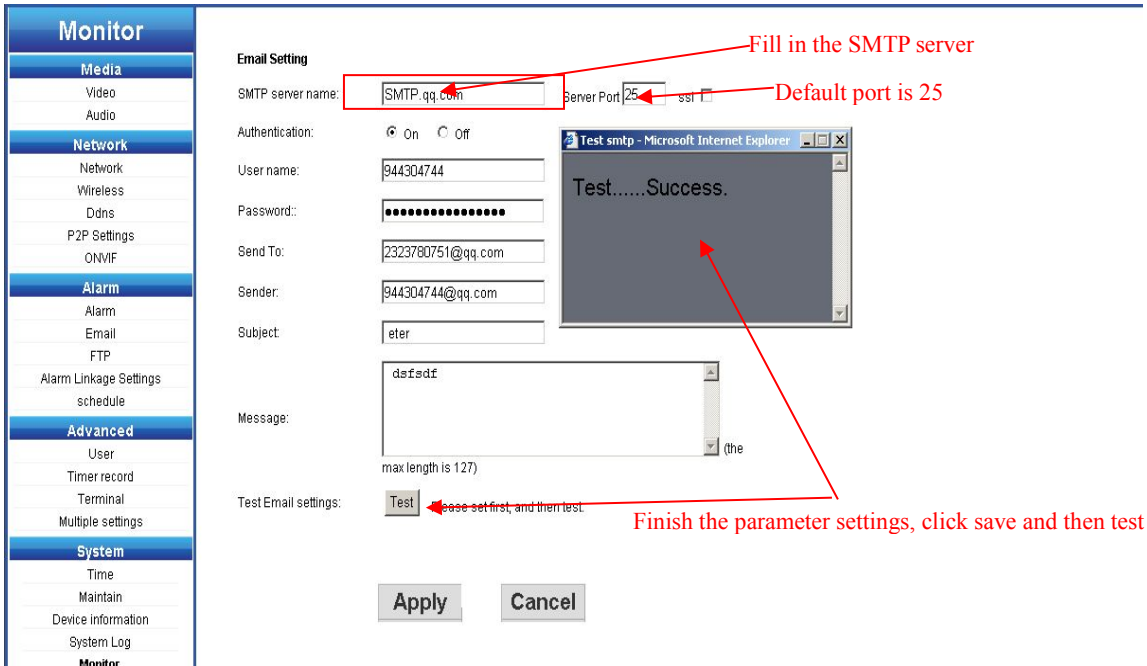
Monitor

Media
Video
Audio

Network
Network
Wireless
Ddns
P2P Settings
ONVIF

Alarm
Alarm
Email
FTP
Alarm Linkage Settings
schedule

Advanced
User
Timer record
Terminal
Multiple settings

System
Time
Maintain
Device information
System Log
Monitor

Email Setting

Fill in the SMTP server

SMTP server name: SMTP.qq.com Server Port 25 ssl

Default port is 25

Authentication: On Off

Test smtp - Microsoft Internet Explorer

Test......Success.

User name: 944304744

Password:: ●●●●●●●●●●●●●●●●

Send To: 2323780751@qq.com

Sender: 944304744@qq.com

Subject: eter

Message: dsfsdf

(the max length is 127)

Test Email settings: Test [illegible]ease set first, and then test.

Finish the parameter settings, click save and then test

Apply Cancel